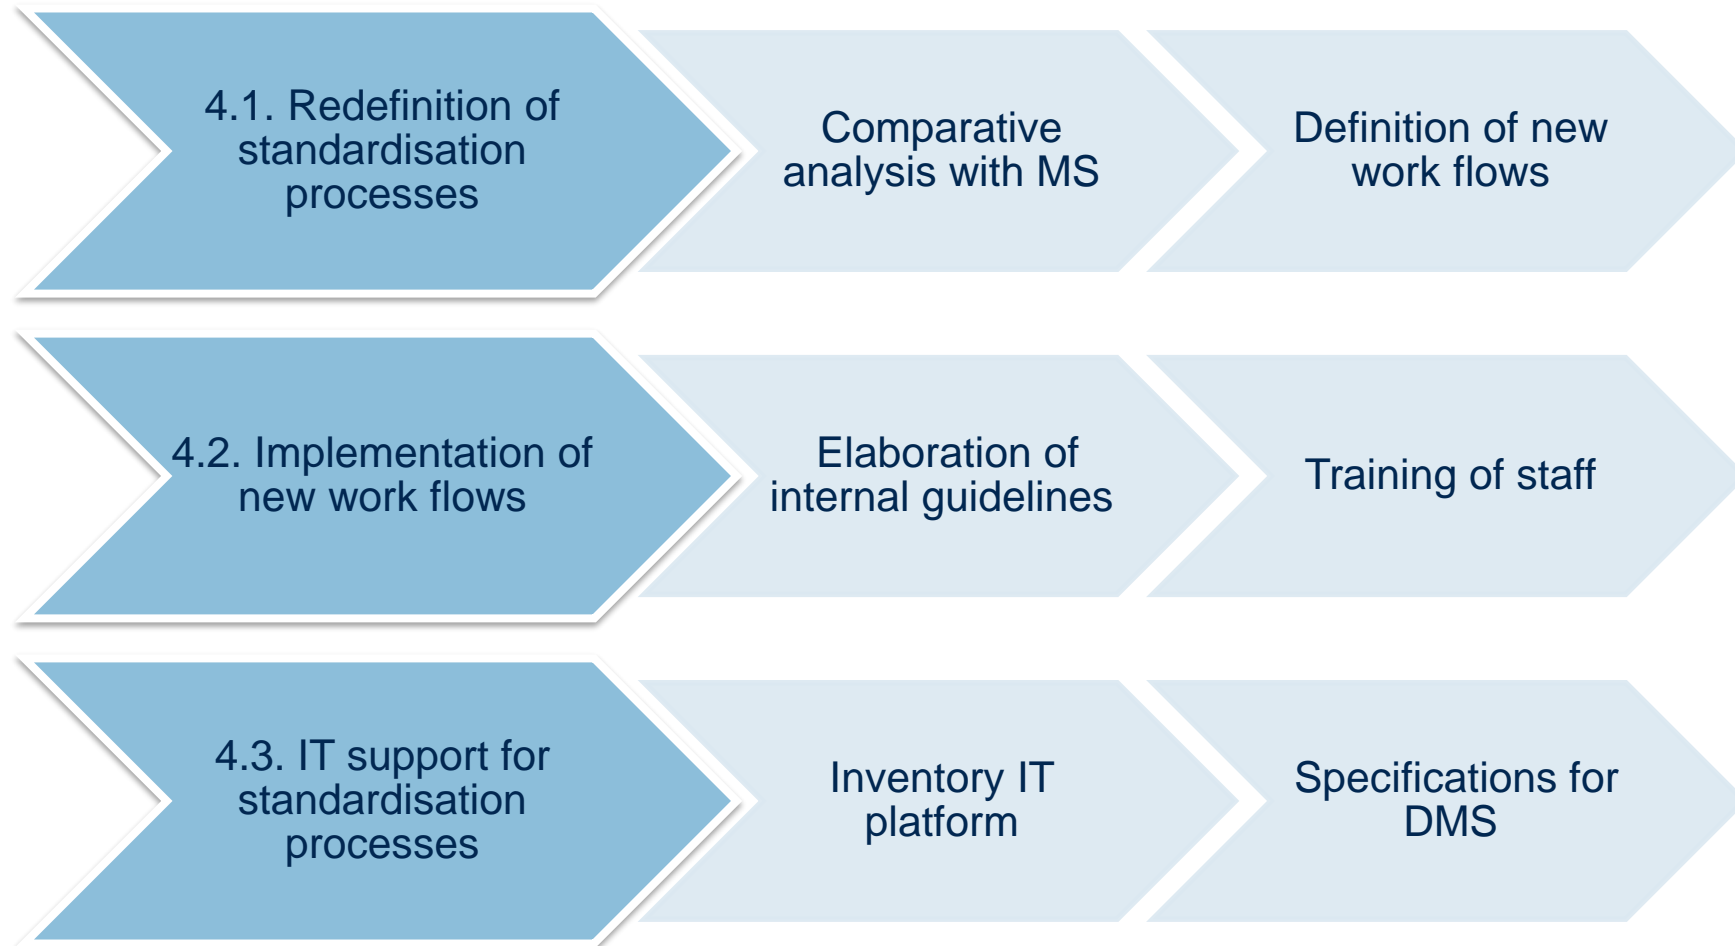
4.1. Redefinition of standardisation processes

Comparative analysis with MS

Definition of new work flows

4.2. Implementation of new work flows

Elaboration of internal guidelines

Training of staff

4.3. IT support for standardisation processes

Inventory IT platform

Specifications for DMS